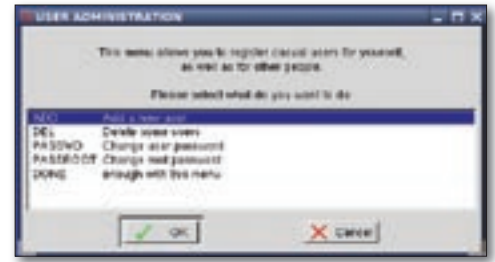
USER ADMINISTRATION

This menu allows you to register casual users for yourself, as well as for other people.

Please select what do you want to do

ADD Add a new user
DEL Delete some users
PASSWD Change user password
PASSROOT Change root password
DONE enough with this menu

OK

Cancel